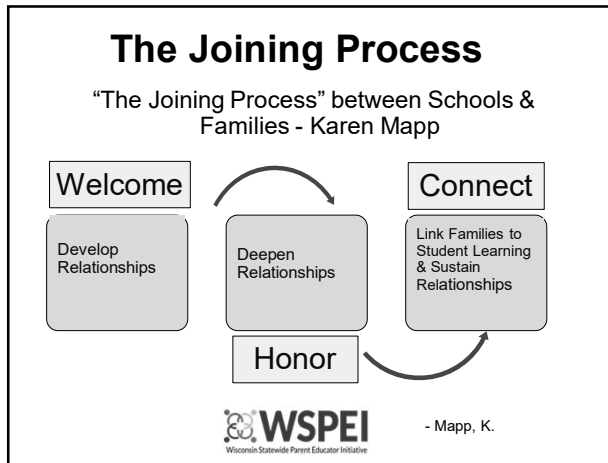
The Joining Process

“The Joining Process” between Schools & Families - Karen Mapp

Welcome

Connect

Develop Relationships

Deepen Relationships

Link Families to Student Learning & Sustain Relationships

Honor

WSPEI
Wisconsin Statewide Parent Educator Initiative

- Mapp, K.